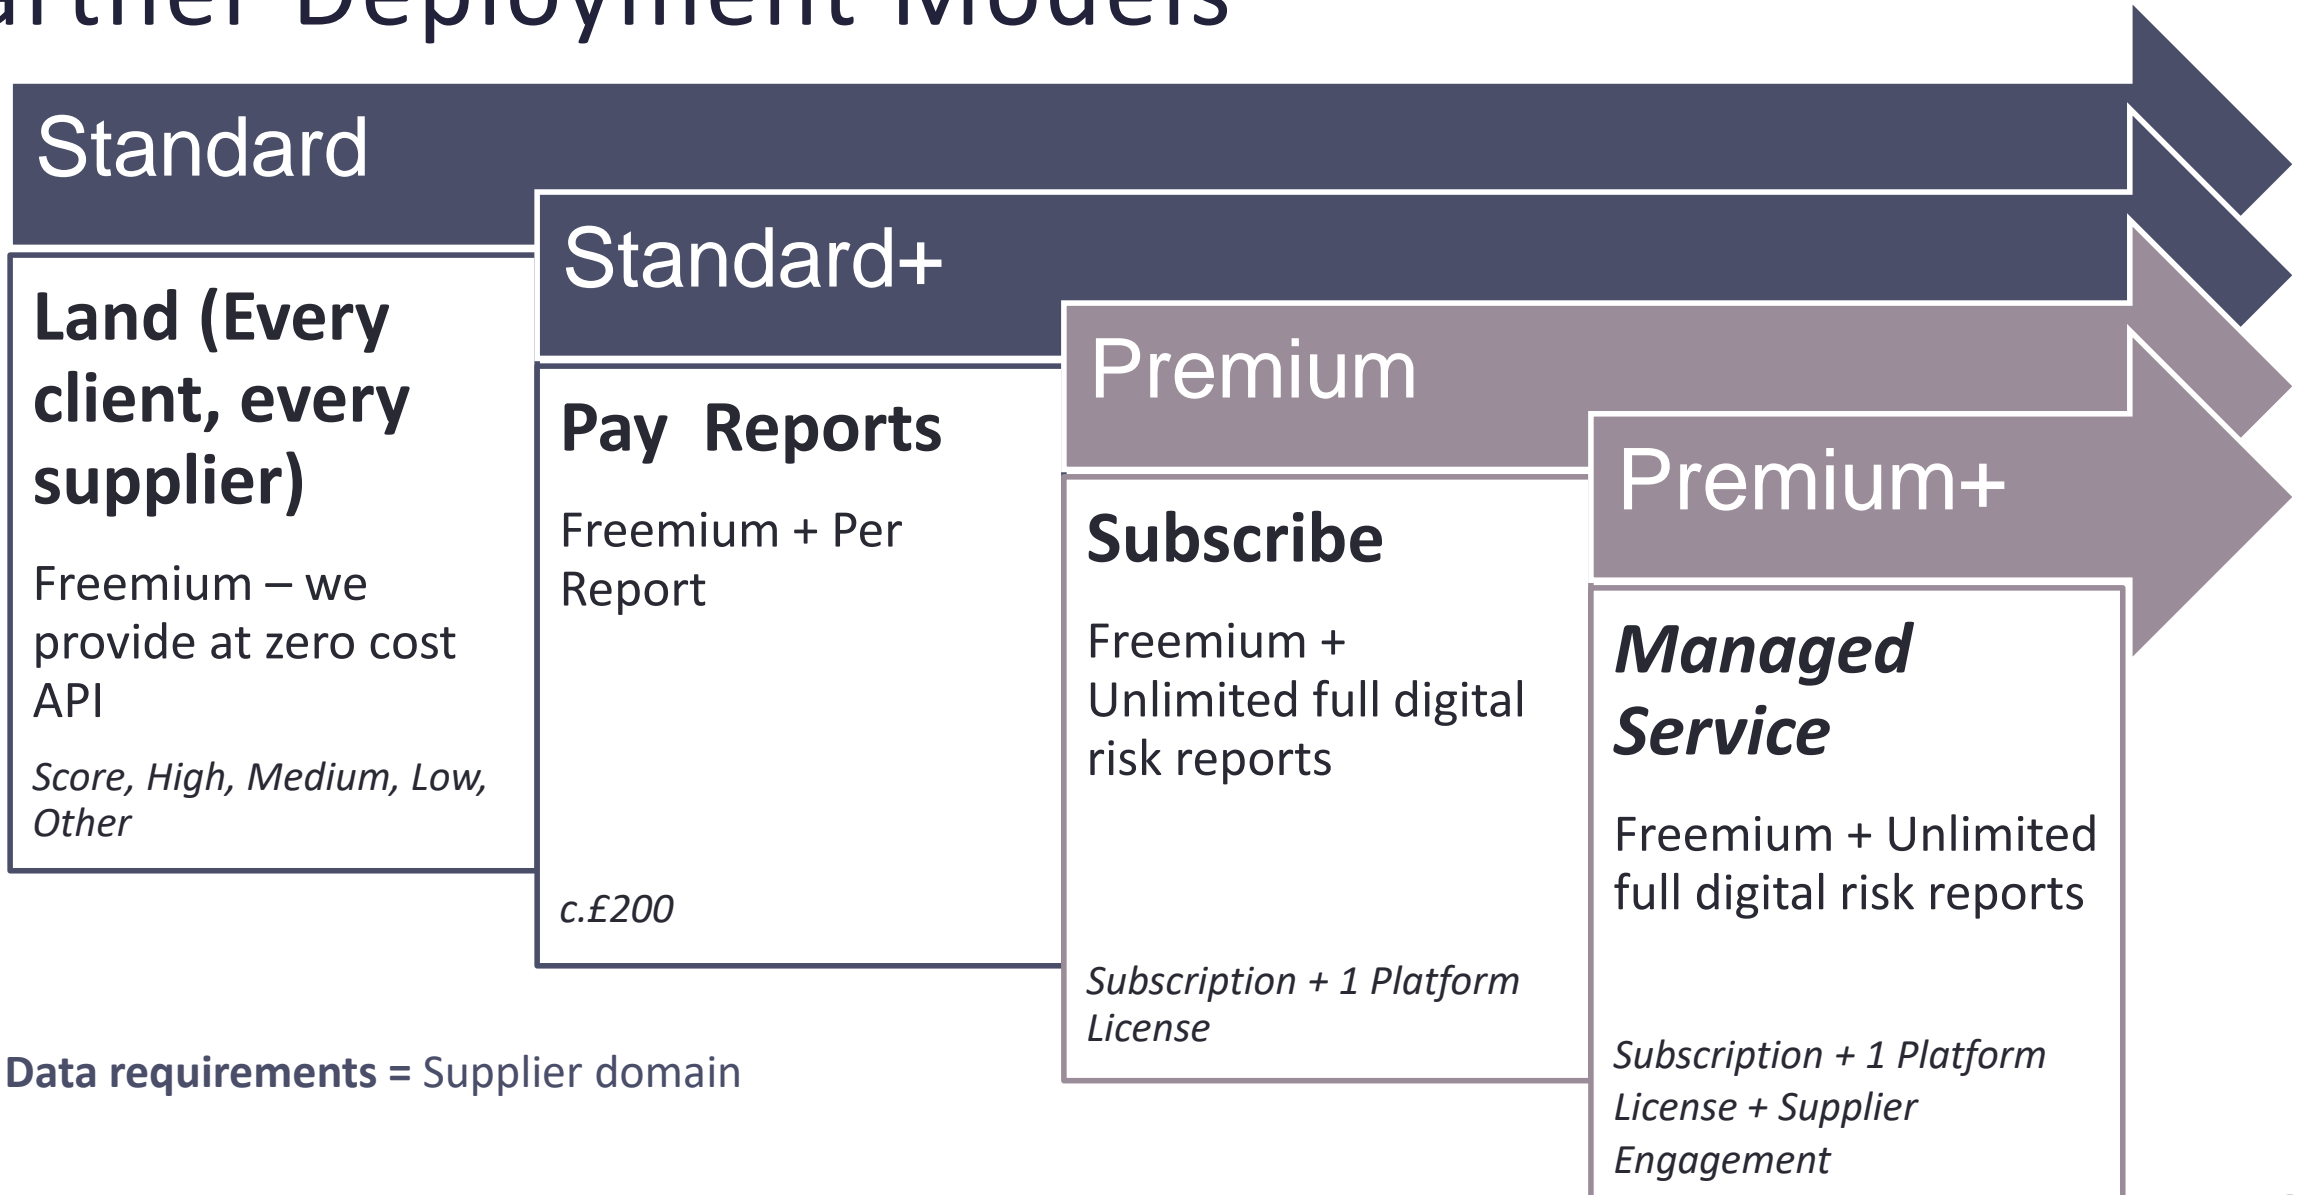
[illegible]rtner Deployment Models

Standard

Land (Every client, every supplier)

Freemium – we provide at zero cost API

*Score, High, Medium, Low, Other*

Standard+

Pay Reports

Freemium + Per Report

*c.£200*

Premium

Subscribe

Freemium + Unlimited full digital risk reports

*Subscription + 1 Platform License*

Premium+

***Managed Service***

Freemium + Unlimited full digital risk reports

*Subscription + 1 Platform License + Supplier Engagement*

**Data requirements =** Supplier domain